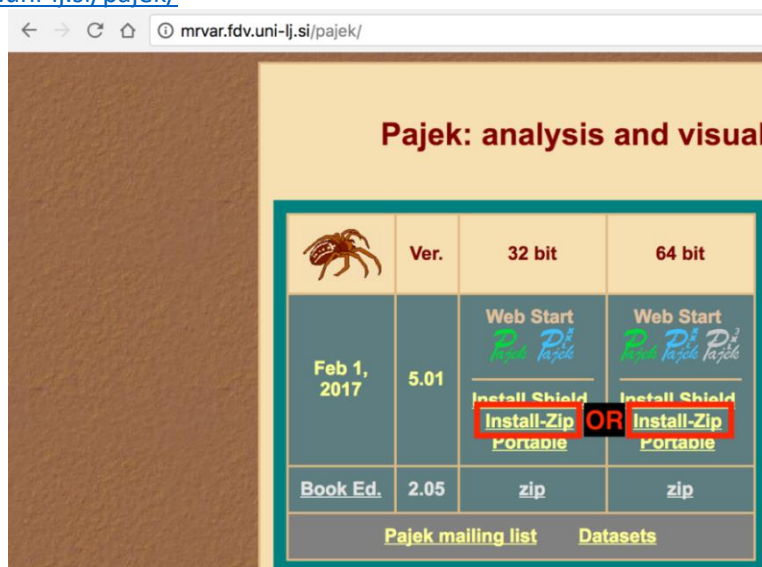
uni-lj.si/pajek/

mrvar.fdv.uni-lj.si/pajek/

Pajek: analysis and visual

| | Ver. | 32 bit | 64 bit |
|---|---|---|---|
| Feb 1, 2017 | 5.01 | Web Start Pajek Pajek Install Shield Install-Zip Portable | Web Start Pajek Pajek Pajek Install Shield Install-Zip Portable |
| Book Ed. | 2.05 | zip | zip |
| Pajek mailing list Datasets | | | |

OR